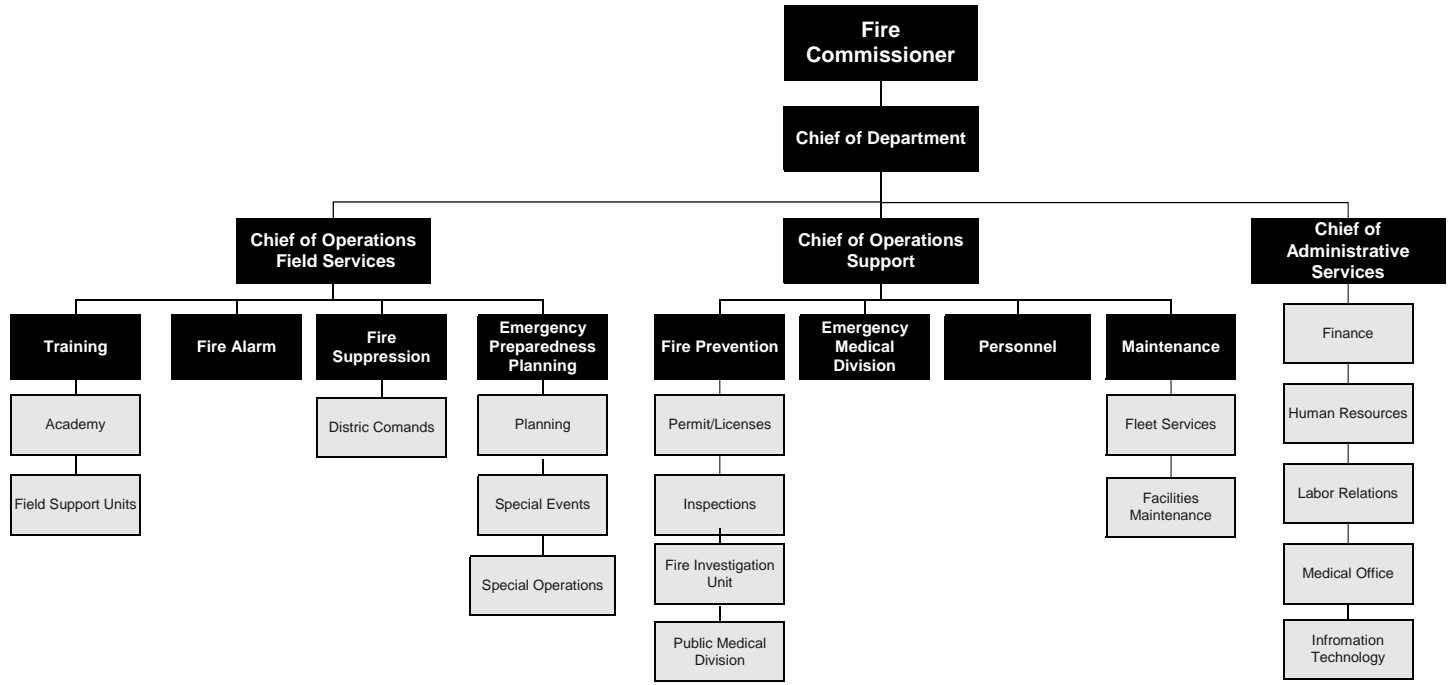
Fire Commissioner

Chief of Department

Chief of Operations Field Services

Chief of Operations Support

Chief of Administrative Services

Training

Fire Alarm

Fire Suppression

Emergency Preparedness Planning

Fire Prevention

Emergency Medical Division

Personnel

Maintenance

Academy

Field Support Units

Distric Comands

Planning

Special Events

Special Operations

Permit/Licenses

Inspections

Fire Investigation Unit

Public Medical Division

Fleet Services

Facilities Maintenance

Finance

Human Resources

Labor Relations

Medical Office

Infromation Technology